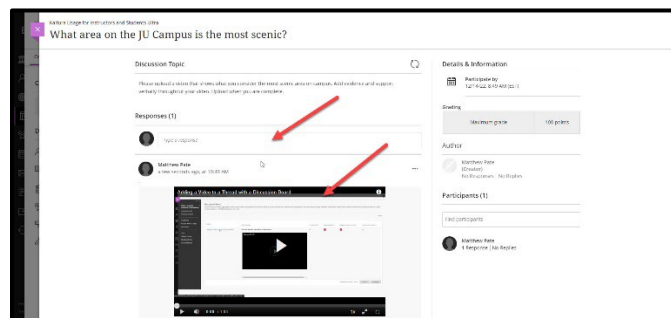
Kaltura Usage for Instructors and Students Ultra
What area on the JU Campus is the most scenic?

Discussion Topic

Please upload a video that shows what you consider the most scenic area on campus. Add evidence and support verbally throughout your video. Upload when you are complete.

Responses (1)

Type a response

Matthew Pate
a few seconds ago, at 10:49 AM

Adding a Video to a Thread with a Discussion Board

Details & Information

Participate by
12/14/22, 8:45 AM (EST)

Grading

Maximum grade | 100 points

Author

Matthew Pate
(Creator)
No Responses No Replies

Participants (1)

Find participants

Matthew Pate
1 Response | No Replies